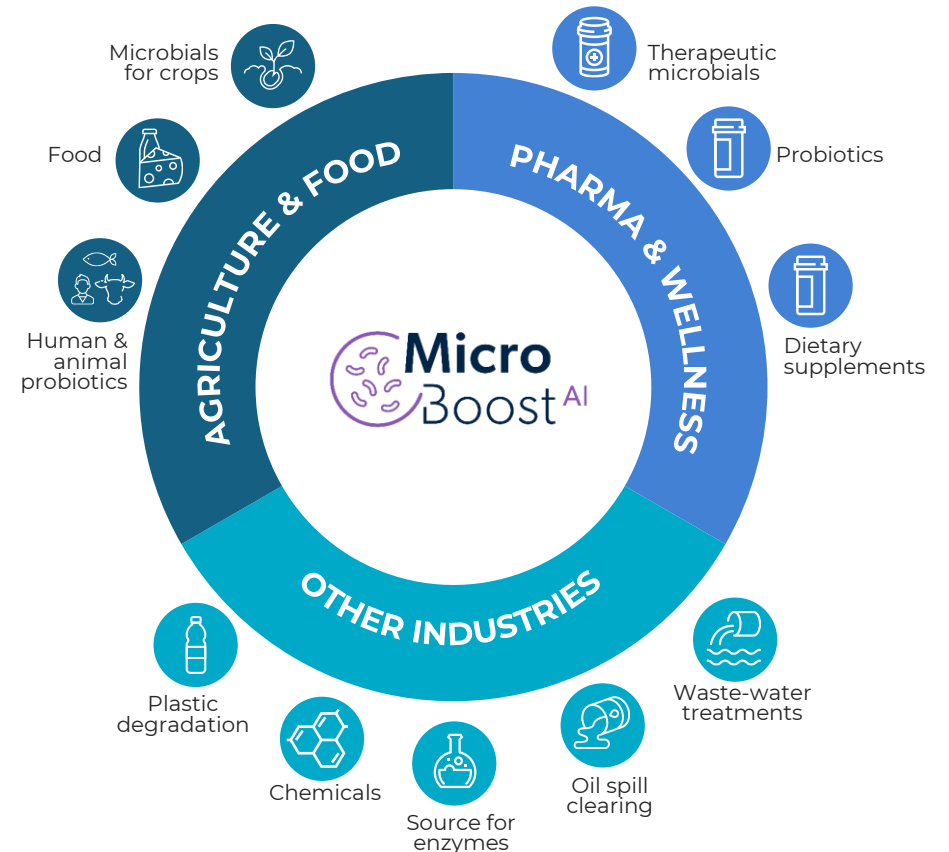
Microbials for crops

Food

Human & animal probiotics

AGRICULTURE & FOOD

Therapeutic microbials

Probiotics

Dietary supplements

PHARMA & WELLNESS

Micro Boost AI

OTHER INDUSTRIES

Plastic degradation

Chemicals

Source for enzymes

Oil spill clearing

Waste-water treatments